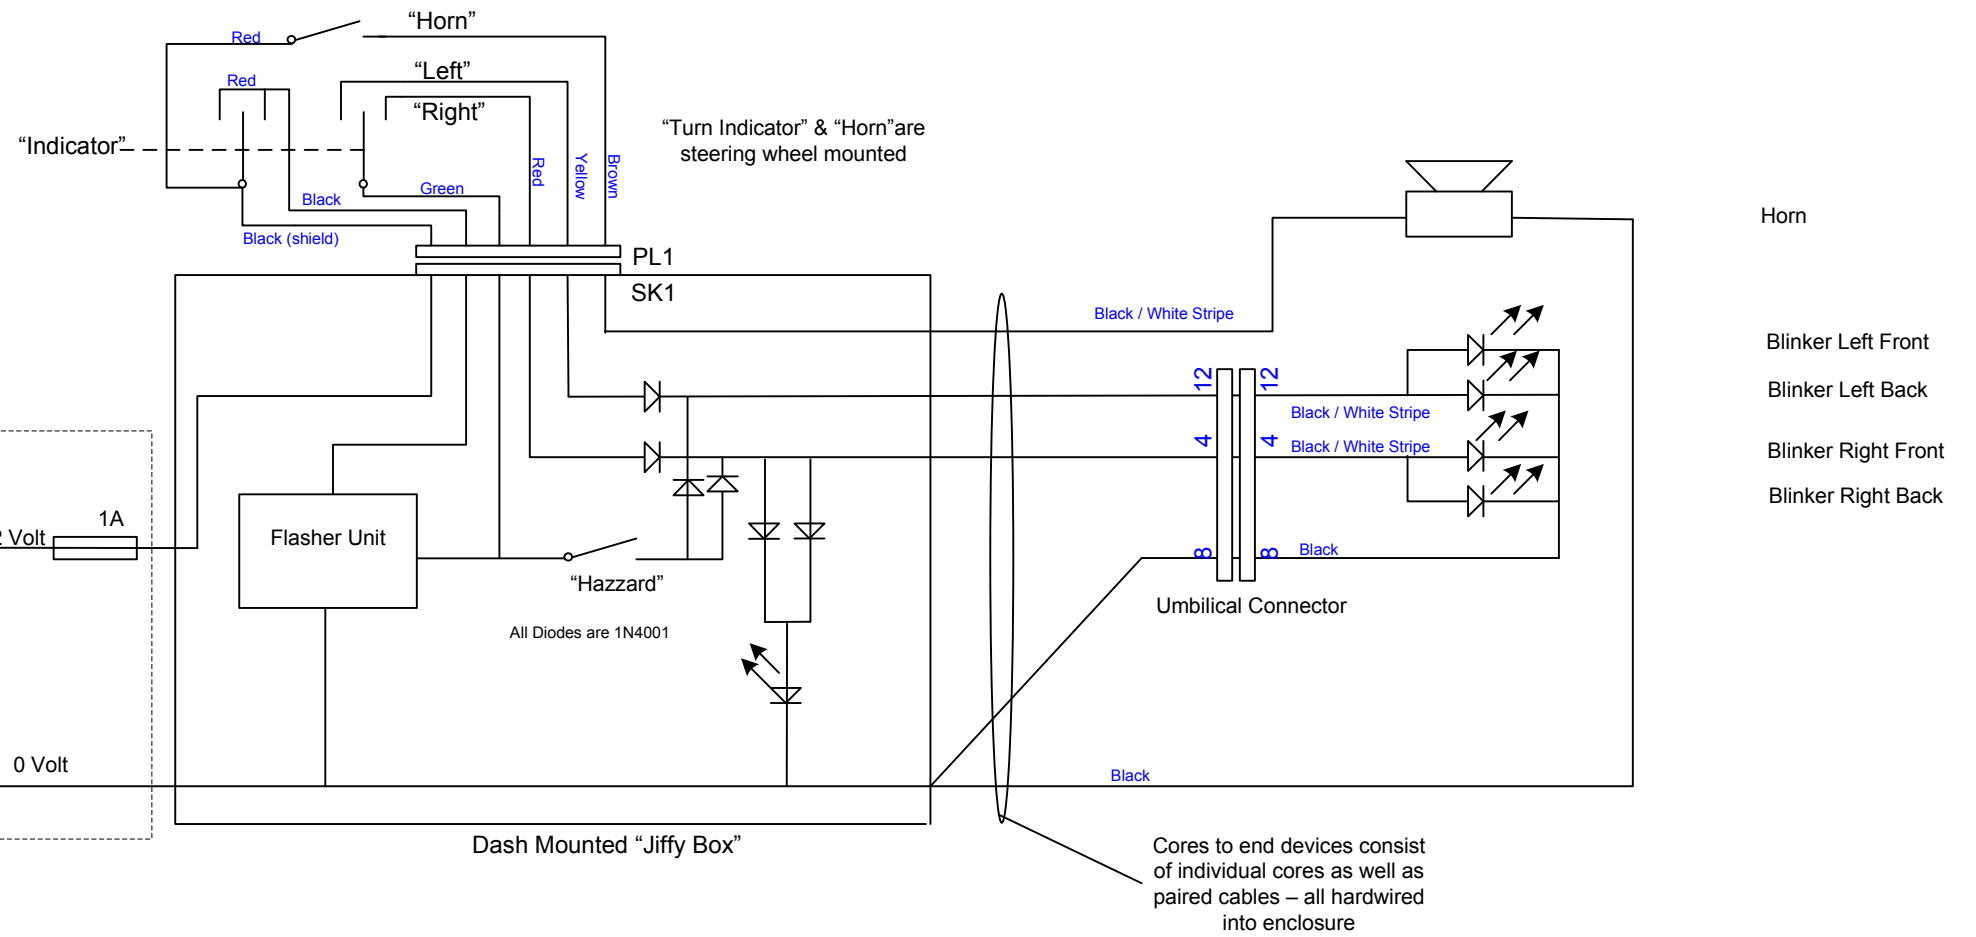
“Horn”

Red

Red

“Left”

“Right”

“Indicator”

“Turn Indicator” & “Horn”are steering wheel mounted

Red

Yellow

Brown

Black

Green

Black (shield)

PL1

SK1

Horn

Black / White Stripe

Blinker Left Front

Blinker Left Back

Blinker Right Front

Blinker Right Back

12

12

4

4

Black / White Stripe

Black / White Stripe

8

8

Black

1A

2 Volt

Flasher Unit

“Hazzard”

All Diodes are 1N4001

Umbilical Connector

0 Volt

Black

Dash Mounted “Jiffy Box”

Cores to end devices consist of individual cores as well as paired cables – all hardwired into enclosure